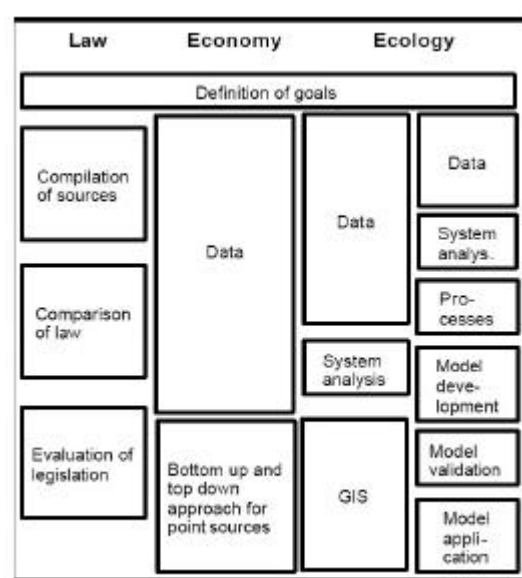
Law Economy Ecology

Definition of goals

Compilation of sources

Comparison of law

Evaluation of legislation

Data

Bottom up and top down approach for point sources

Data

System analysis

GIS

Data

System analys.

Processes

Model development

Model validation

Model application